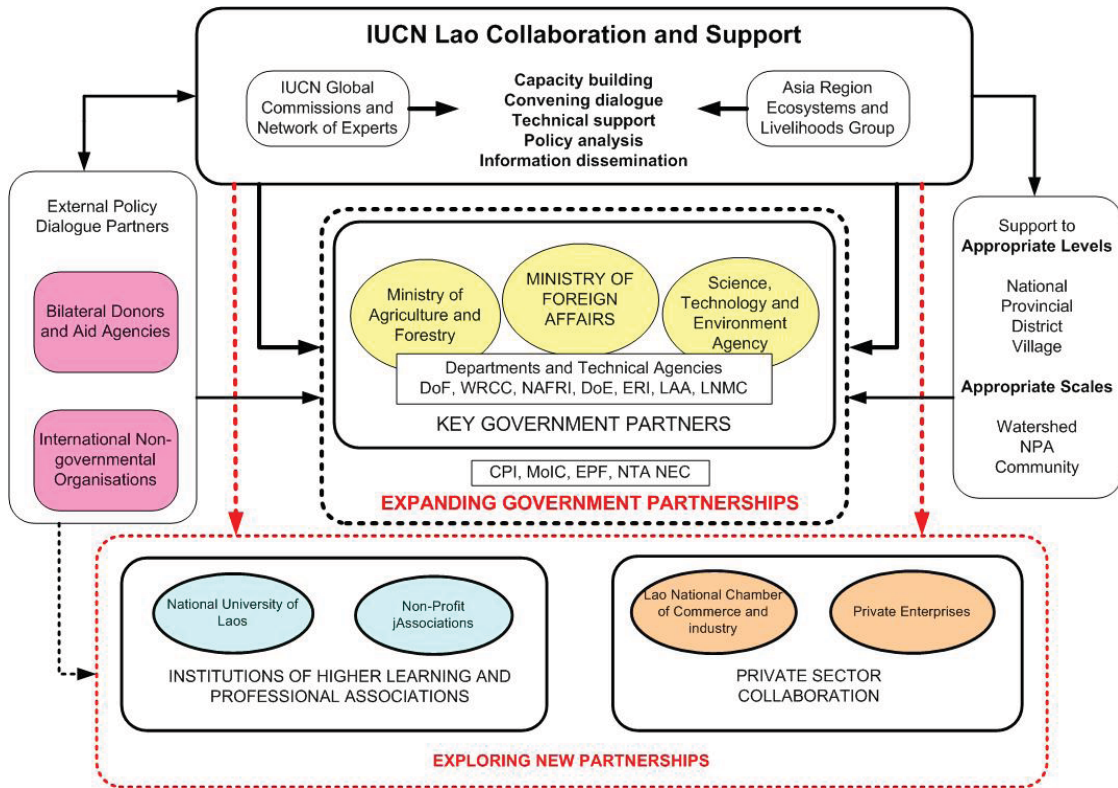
IUCN Lao Collaboration and Support

IUCN Global Commissions and Network of Experts

Capacity building
Convening dialogue
Technical support
Policy analysis
Information dissemination

Asia Region Ecosystems and Livelihoods Group

External Policy Dialogue Partners

Bilateral Donors and Aid Agencies

International Non-governmental Organisations

Ministry of Agriculture and Forestry

MINISTRY OF FOREIGN AFFAIRS

Science, Technology and Environment Agency

Departments and Technical Agencies
DoF, WRCC, NAFRI, DoE, ERI, LAA, LNMC

KEY GOVERNMENT PARTNERS

CPI, MoIC, EPF, NTA NEC

EXPANDING GOVERNMENT PARTNERSHIPS

Support to
Appropriate Levels

National
Provincial
District
Village

Appropriate Scales

Watershed
NPA
Community

National University of Laos

Non-Profit jAssociations

INSTITUTIONS OF HIGHER LEARNING AND PROFESSIONAL ASSOCIATIONS

Lao National Chamber of Commerce and industry

Private Enterprises

PRIVATE SECTOR COLLABORATION

EXPLORING NEW PARTNERSHIPS